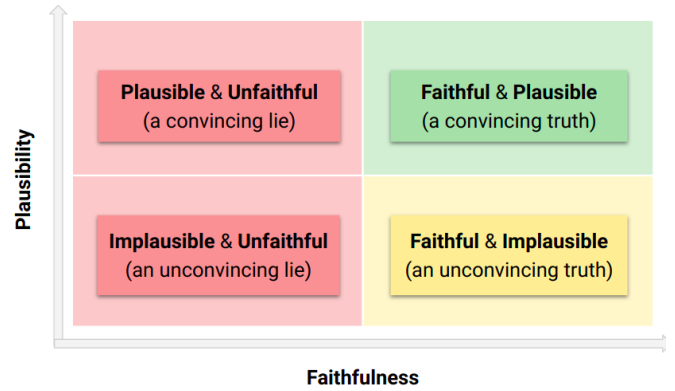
Plausibility

Plausible & Unfaithful
(a convincing lie)

Faithful & Plausible
(a convincing truth)

Implausible & Unfaithful
(an unconvincing lie)

Faithful & Implausible
(an unconvincing truth)

Faithfulness